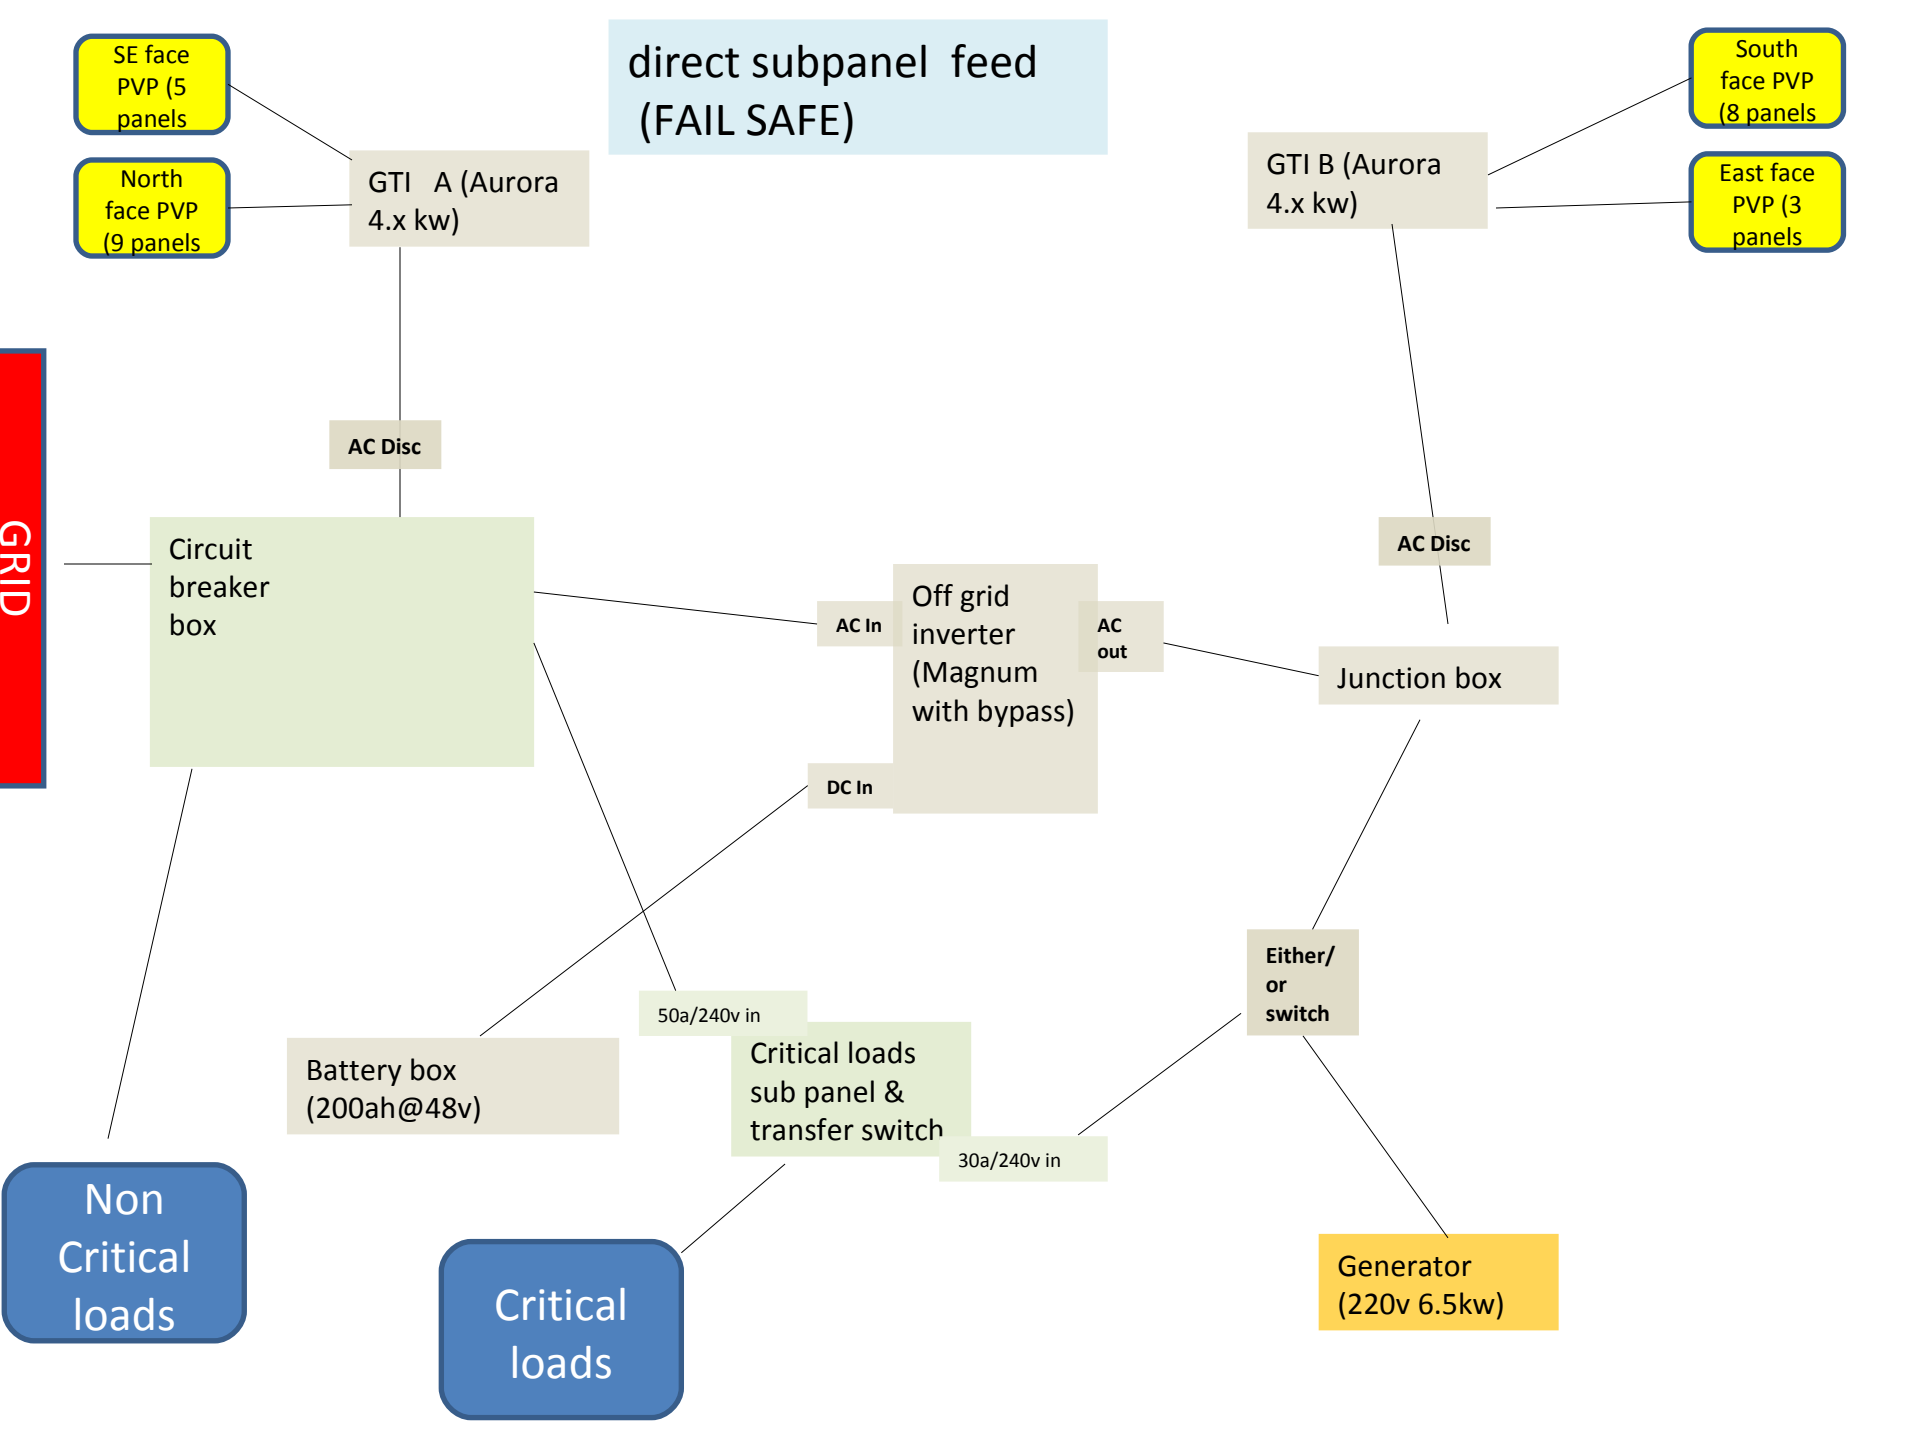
SE face PVP (5 panels

North face PVP (9 panels

GTI A (Aurora 4.x kw)

direct subpanel feed
(FAIL SAFE)

South face PVP (8 panels

GTI B (Aurora 4.x kw)

East face PVP (3 panels

GRID

AC Disc

Circuit breaker box

AC Disc

AC In

Off grid inverter (Magnum with bypass)

AC out

Junction box

DC In

Either/ or switch

50a/240v in

Battery box (200ah@48v)

Critical loads sub panel & transfer switch

30a/240v in

Non Critical loads

Critical loads

Generator (220v 6.5kw)